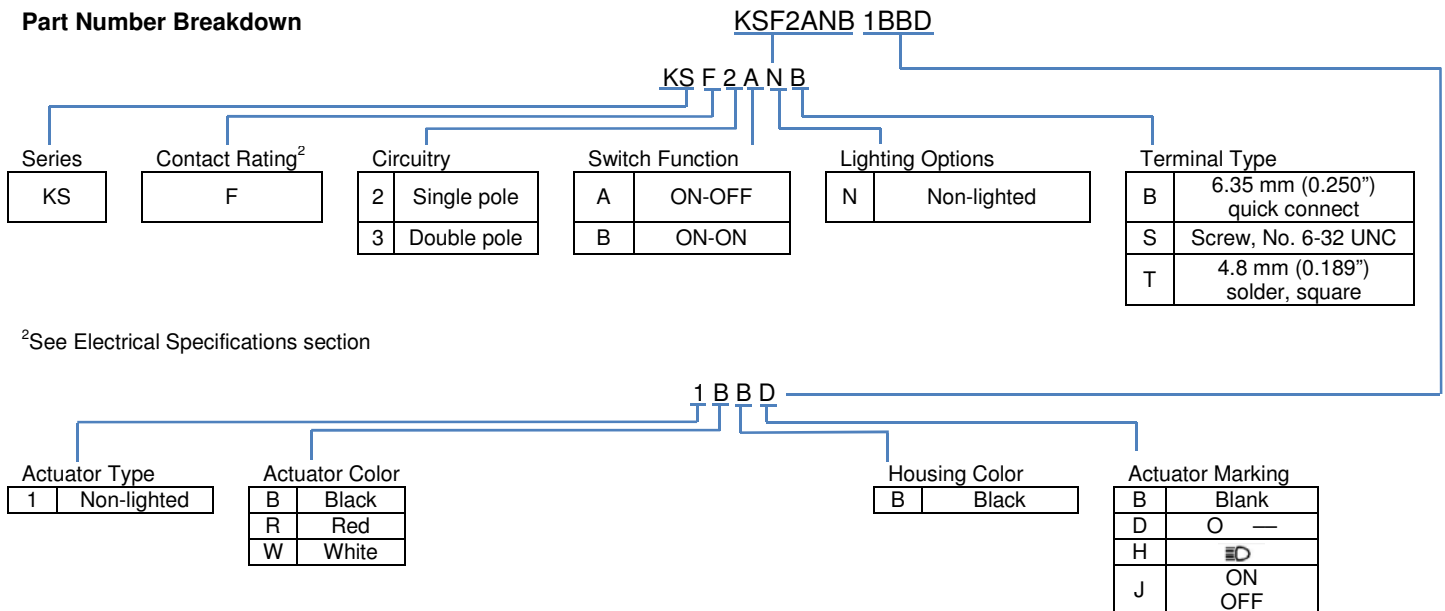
**Part Number Breakdown**

KSF2ANB 1BBD

KS F 2 A N B

Series

| KS |
|---|

Contact Rating$^2$

| F |
|---|

Circuitry

| 2 | Single pole |
|---|---|
| 3 | Double pole |

Switch Function

| A | ON-OFF |
|---|---|
| B | ON-ON |

Lighting Options

| N | Non-lighted |
|---|---|

Terminal Type

| B | 6.35 mm (0.250") quick connect |
|---|---|
| S | Screw, No. 6-32 UNC |
| T | 4.8 mm (0.189") solder, square |

$^2$See Electrical Specifications section

1 B B D

Actuator Type

| 1 | Non-lighted |
|---|---|

Actuator Color

| B | Black |
|---|---|
| R | Red |
| W | White |

Housing Color

| B | Black |
|---|---|

Actuator Marking

| B | Blank |
|---|---|
| D | O — |
| H | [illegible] |
| J | ON OFF |